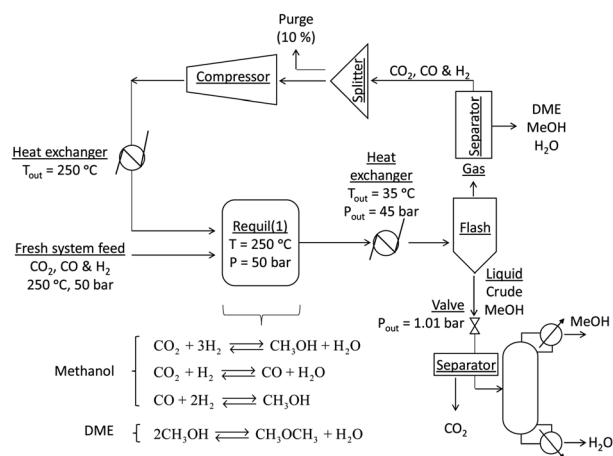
Purge
(10 %)

Compressor

Splitter

$CO_2$, CO & $H_2$

Separator

DME
MeOH
$H_2O$

Heat exchanger
$T_{out}$ = 250 °C

Heat exchanger
$T_{out}$ = 35 °C
$P_{out}$ = 45 bar

Gas

Requil(1)
T = 250 °C
P = 50 bar

Flash

Fresh system feed
$CO_2$, CO & $H_2$
250 °C, 50 bar

Liquid
Crude
MeOH

Valve
$P_{out}$ = 1.01 bar

Separator

MeOH

$CO_2$

$H_2O$

Methanol
$CO_2 + 3H_2 \rightleftharpoons CH_3OH + H_2O$
$CO_2 + H_2 \rightleftharpoons CO + H_2O$
$CO + 2H_2 \rightleftharpoons CH_3OH$

DME
$2CH_3OH \rightleftharpoons CH_3OCH_3 + H_2O$